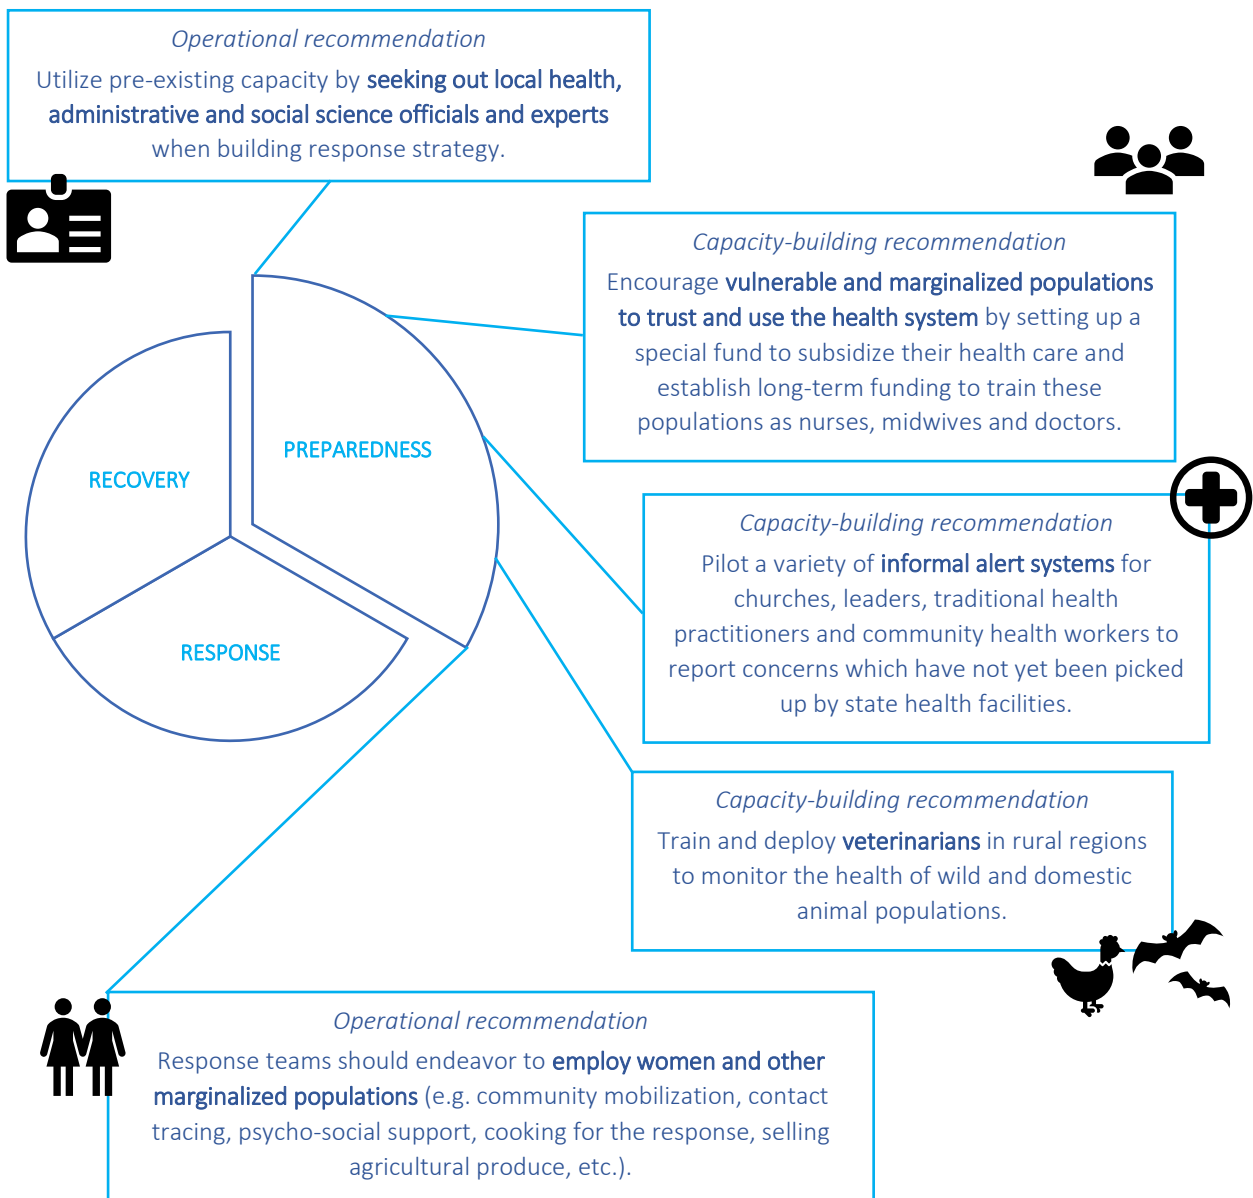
Operational recommendation
Utilize pre-existing capacity by seeking out local health, administrative and social science officials and experts when building response strategy.

Capacity-building recommendation
Encourage vulnerable and marginalized populations to trust and use the health system by setting up a special fund to subsidize their health care and establish long-term funding to train these populations as nurses, midwives and doctors.

PREPAREDNESS

RECOVERY

RESPONSE

Capacity-building recommendation
Pilot a variety of informal alert systems for churches, leaders, traditional health practitioners and community health workers to report concerns which have not yet been picked up by state health facilities.

Capacity-building recommendation
Train and deploy veterinarians in rural regions to monitor the health of wild and domestic animal populations.

Operational recommendation
Response teams should endeavor to employ women and other marginalized populations (e.g. community mobilization, contact tracing, psycho-social support, cooking for the response, selling agricultural produce, etc.).